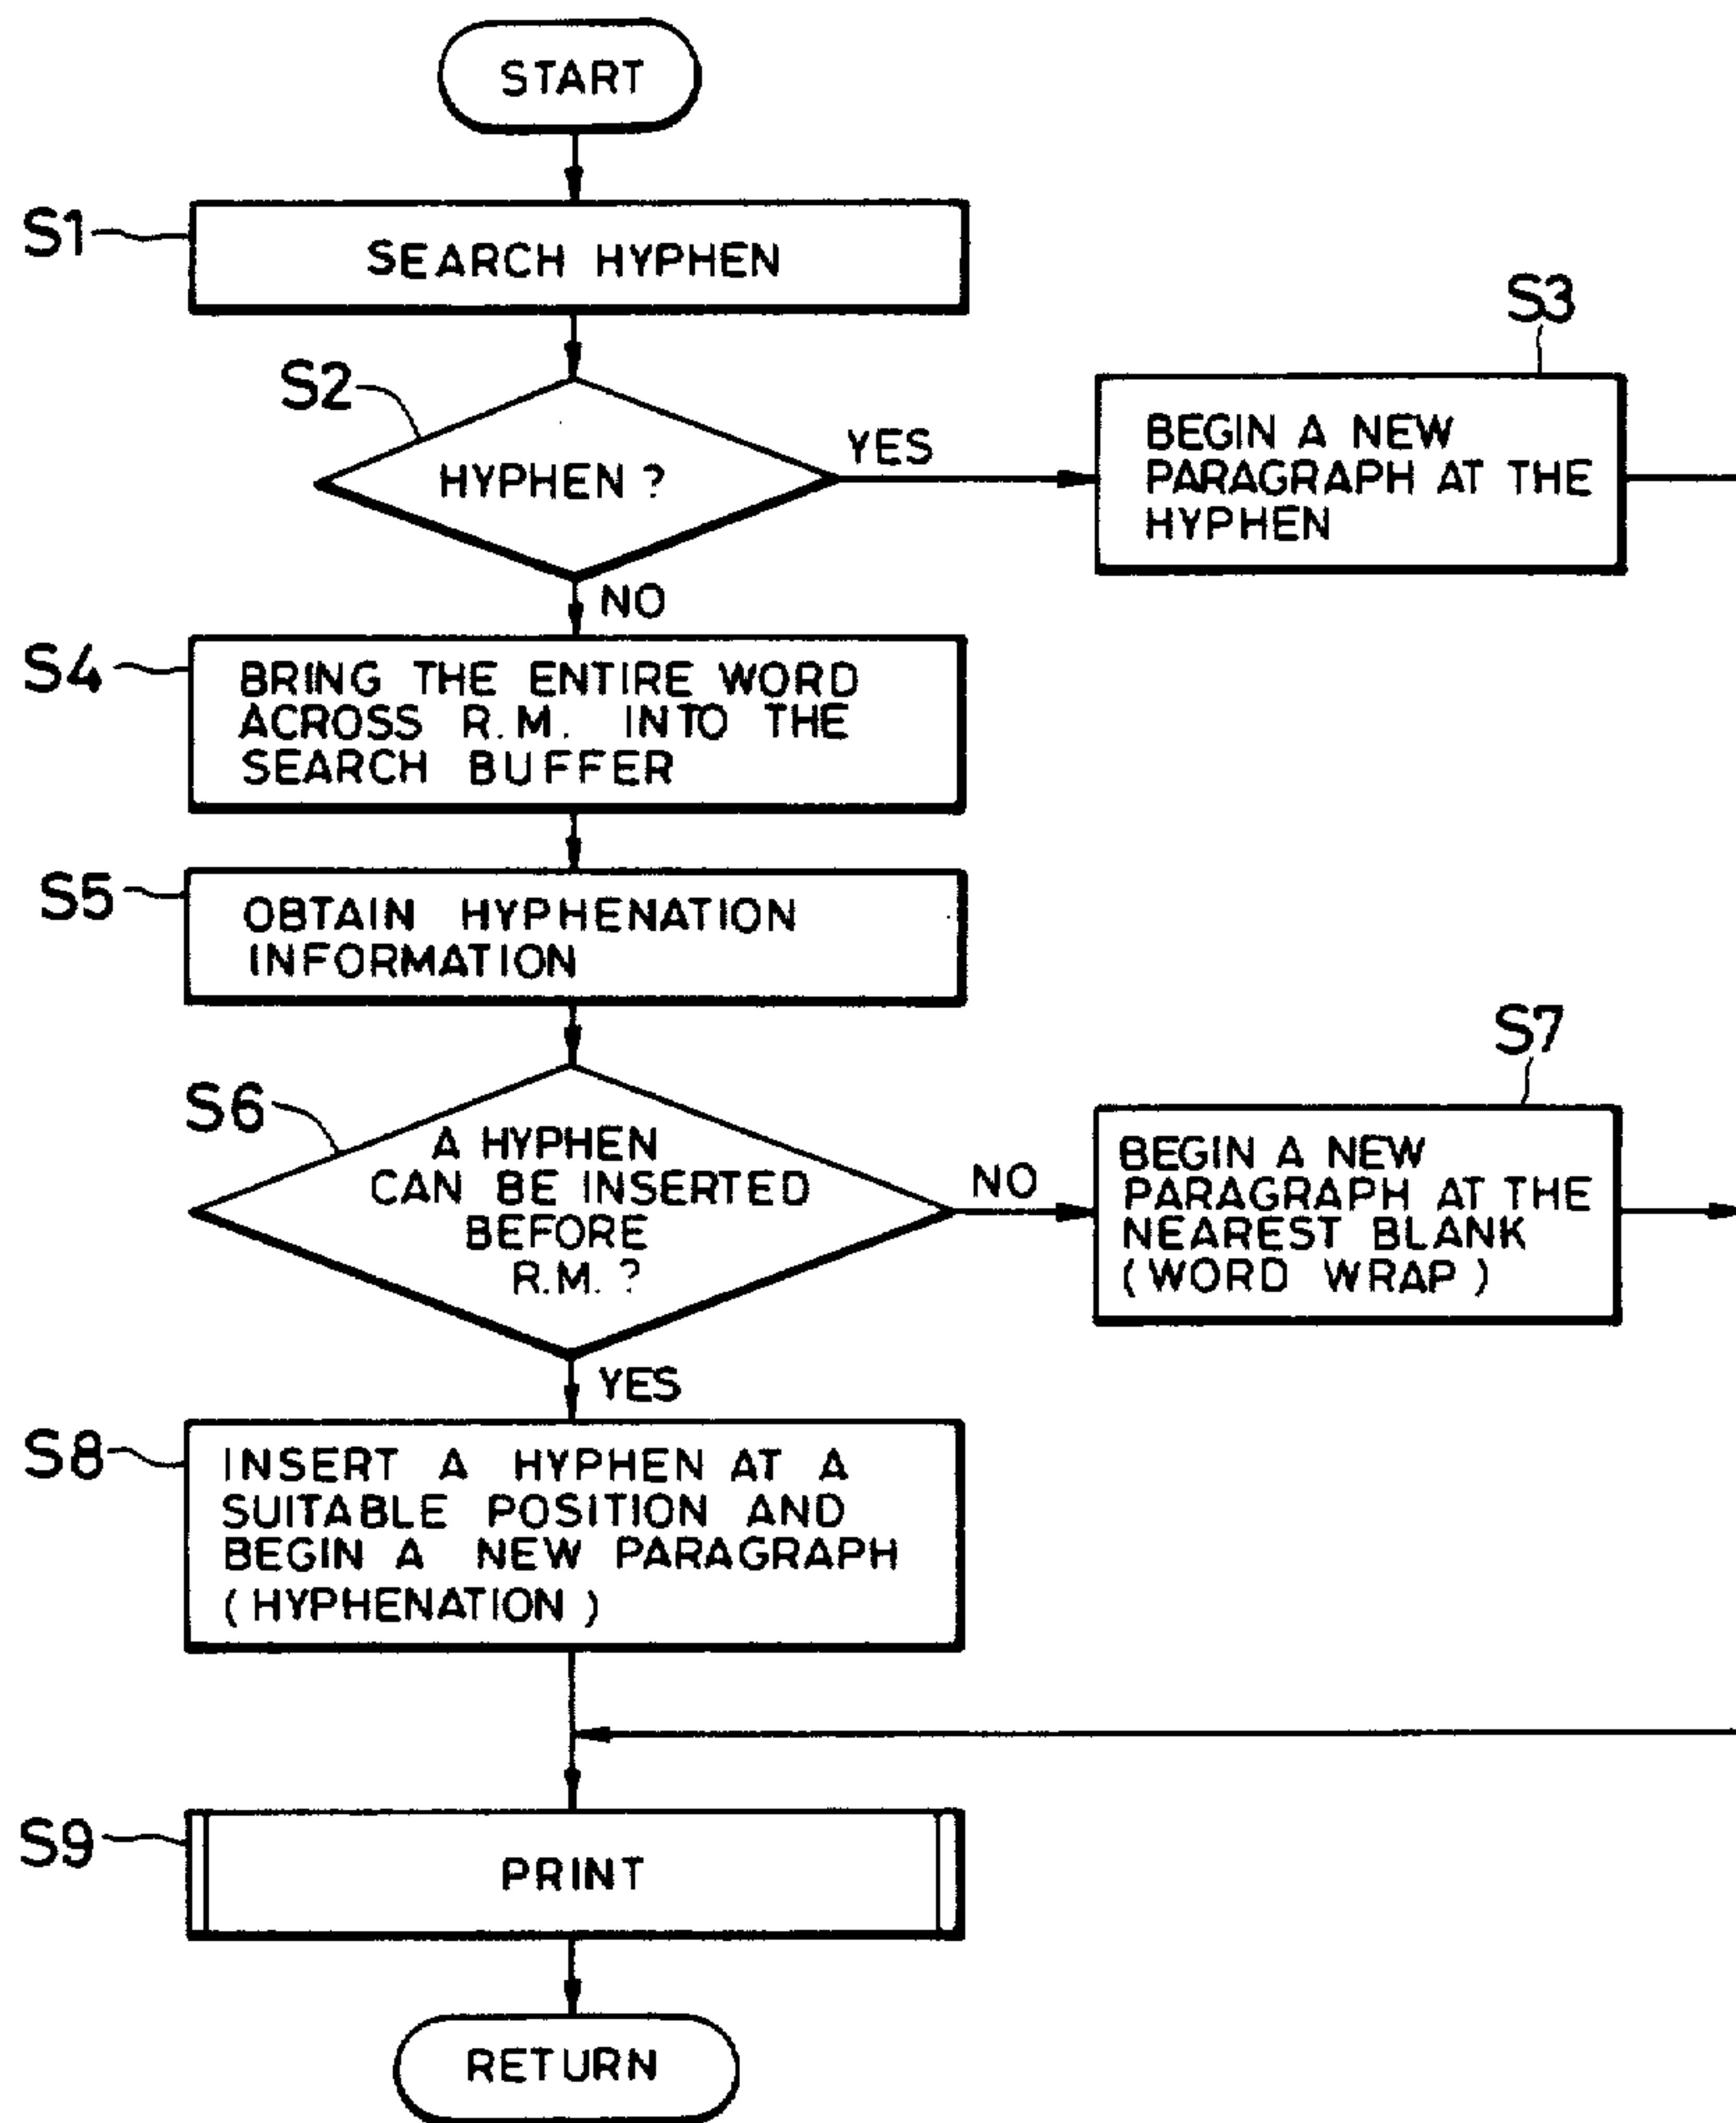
START

S1 SEARCH HYPHEN

S2 HYPHEN ?

YES

S3 BEGIN A NEW PARAGRAPH AT THE HYPHEN

NO

S4 BRING THE ENTIRE WORD ACROSS R.M. INTO THE SEARCH BUFFER

S5 OBTAIN HYPHENATION INFORMATION

S6 A HYPHEN CAN BE INSERTED BEFORE R.M. ?

NO

S7 BEGIN A NEW PARAGRAPH AT THE NEAREST BLANK (WORD WRAP)

YES

S8 INSERT A HYPHEN AT A SUITABLE POSITION AND BEGIN A NEW PARAGRAPH (HYPHENATION)

S9 PRINT

RETURN